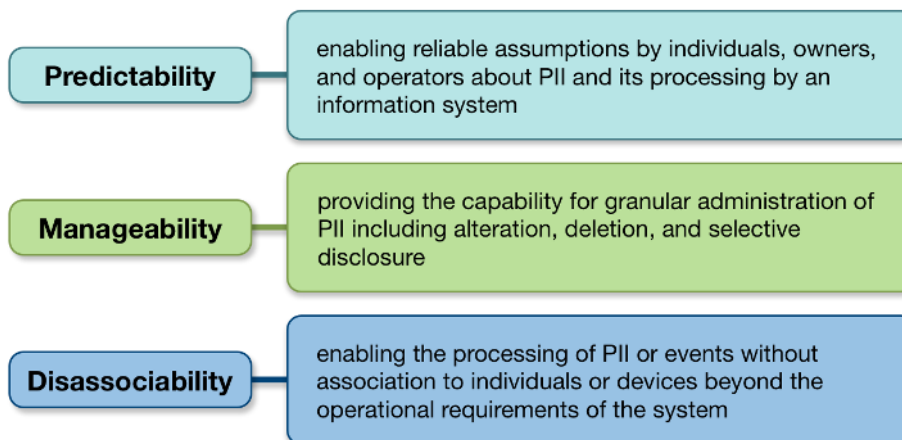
Predictability

enabling reliable assumptions by individuals, owners, and operators about PII and its processing by an information system

Manageability

providing the capability for granular administration of PII including alteration, deletion, and selective disclosure

Disassociability

enabling the processing of PII or events without association to individuals or devices beyond the operational requirements of the system